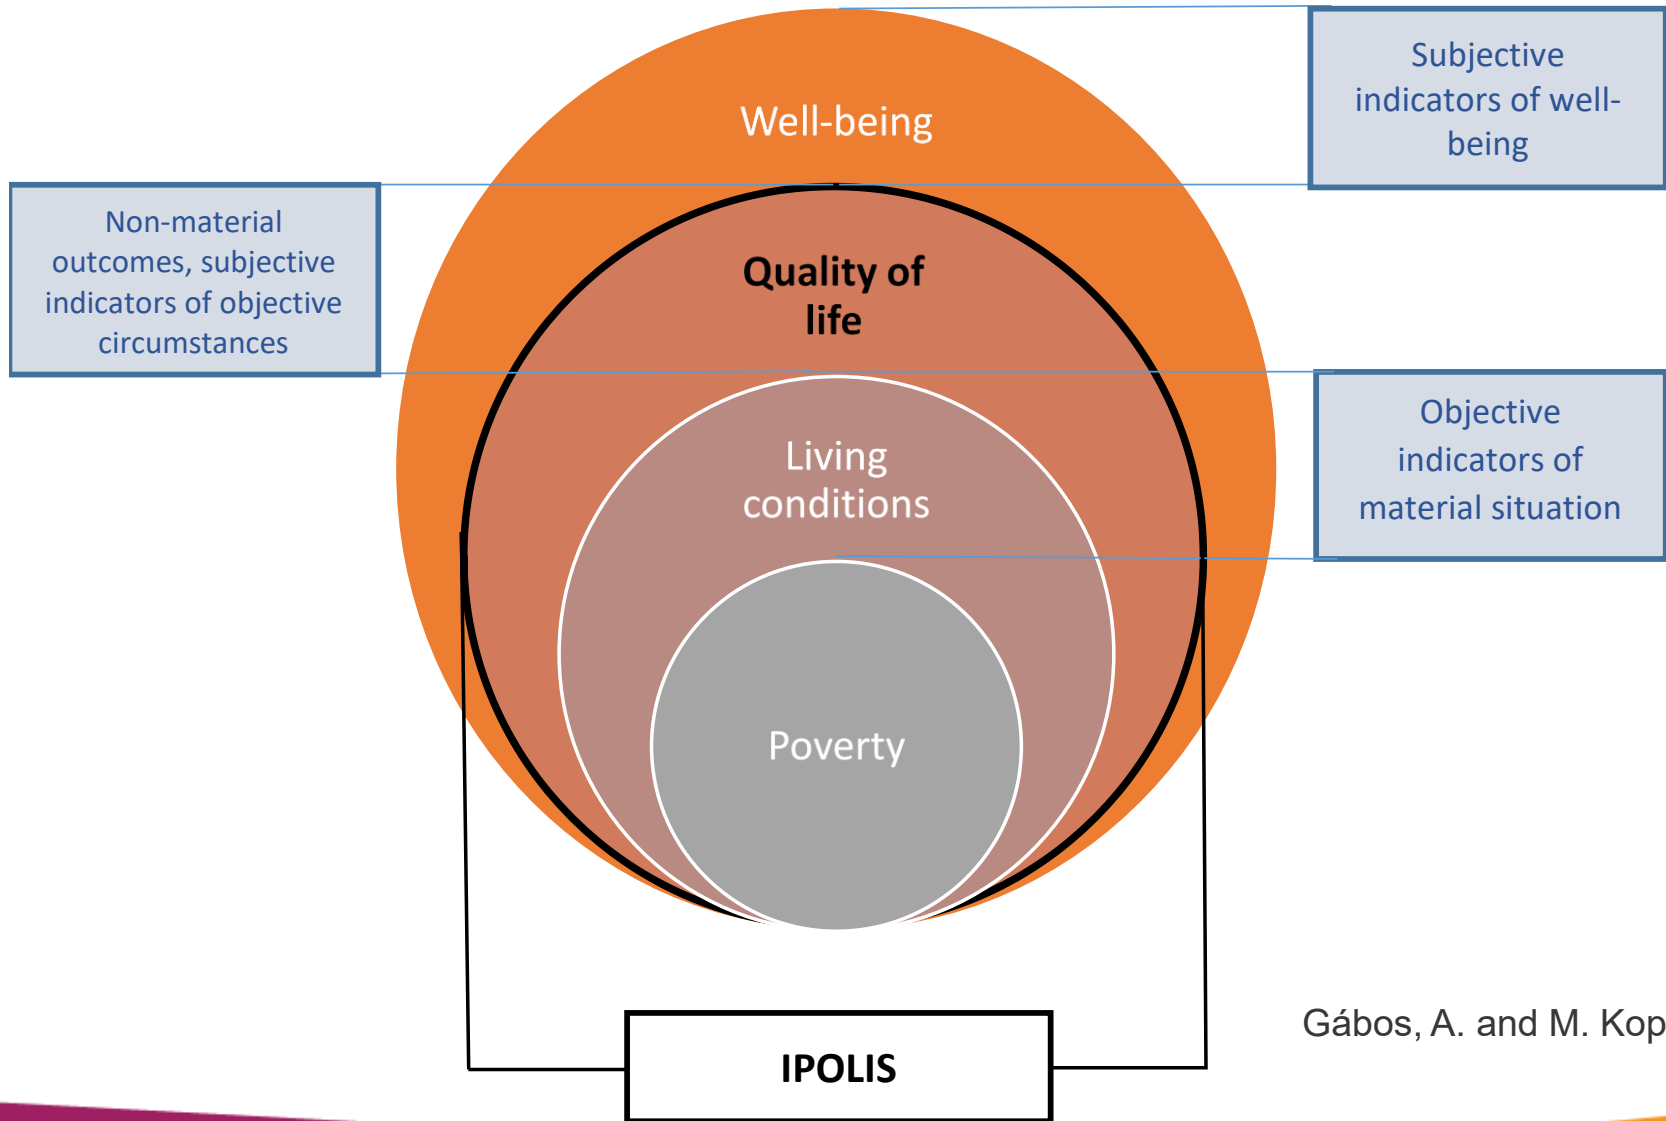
Subjective indicators of well-being

Well-being

Non-material outcomes, subjective indicators of objective circumstances

Quality of life

Objective indicators of material situation

Living conditions

Poverty

Gábos, A. and M. Kop

IPOLIS